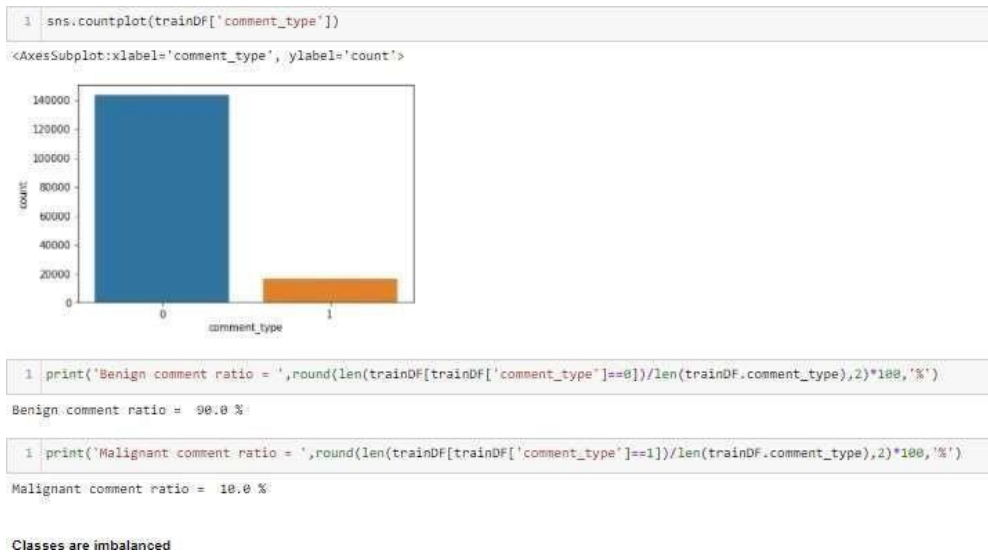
1 sns.countplot(trainDF['comment_type'])

<AxesSubplot:xlabel='comment_type', ylabel='count'>

140000
120000
100000
80000
60000
40000
20000
0
count
0
1
comment_type

1 print('Benign comment ratio = ',round(len(trainDF[trainDF['comment_type']==0])/len(trainDF.comment_type),2)*100,'%')

Benign comment ratio = 90.0 %

1 print('Malignant comment ratio = ',round(len(trainDF[trainDF['comment_type']==1])/len(trainDF.comment_type),2)*100,'%')

Malignant comment ratio = 10.0 %

Classes are imbalanced